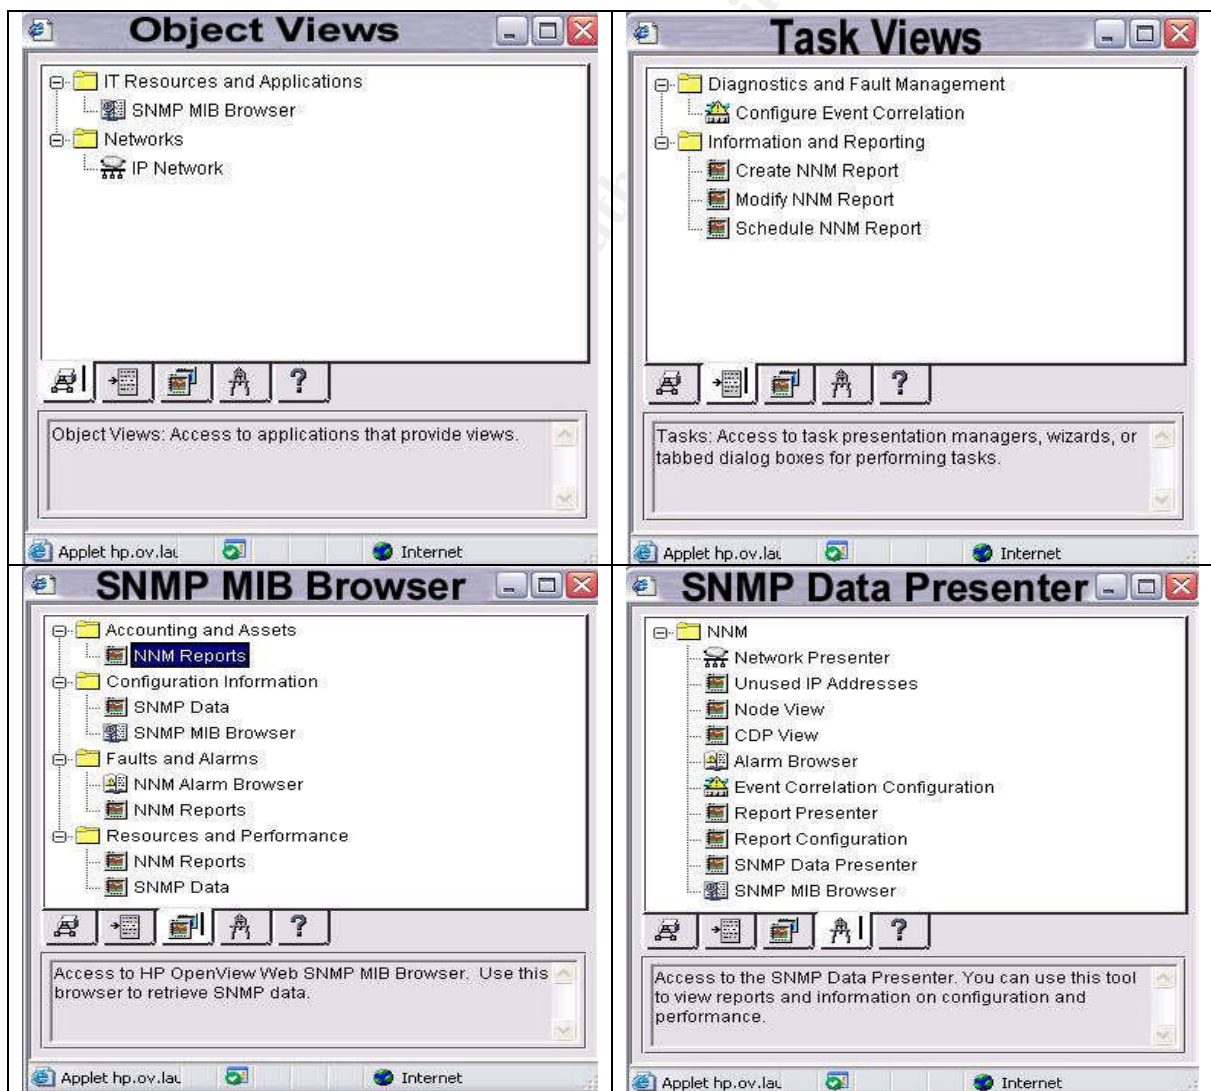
Object Views

IT Resources and Applications
SNMP MIB Browser
Networks
IP Network

?

Object Views: Access to applications that provide views.

Applet hp.ov.lau
Internet

Task Views

Diagnostics and Fault Management
Configure Event Correlation
Information and Reporting
Create NNM Report
Modify NNM Report
Schedule NNM Report

?

Tasks: Access to task presentation managers, wizards, or tabbed dialog boxes for performing tasks.

Applet hp.ov.lau
Internet

SNMP MIB Browser

Accounting and Assets
NNM Reports
Configuration Information
SNMP Data
SNMP MIB Browser
Faults and Alarms
NNM Alarm Browser
NNM Reports
Resources and Performance
NNM Reports
SNMP Data

?

Access to HP OpenView Web SNMP MIB Browser. Use this browser to retrieve SNMP data.

Applet hp.ov.lau
Internet

SNMP Data Presenter

NNM
Network Presenter
Unused IP Addresses
Node View
CDP View
Alarm Browser
Event Correlation Configuration
Report Presenter
Report Configuration
SNMP Data Presenter
SNMP MIB Browser

?

Access to the SNMP Data Presenter. You can use this tool to view reports and information on configuration and performance.

Applet hp.ov.lau
Internet